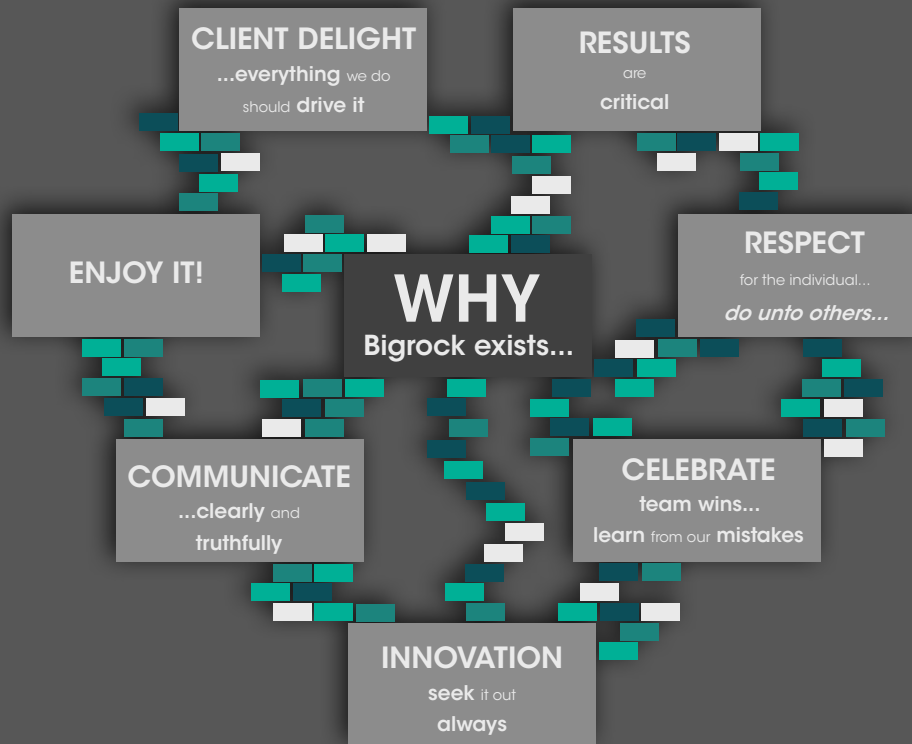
CLIENT DELIGHT
...everything we do should drive it

RESULTS
are
critical

ENJOY IT!

WHY
Bigrock exists...

RESPECT
for the individual...
do unto others...

COMMUNICATE
...clearly and truthfully

CELEBRATE
team wins...
learn from our mistakes

INNOVATION
seek it out
always